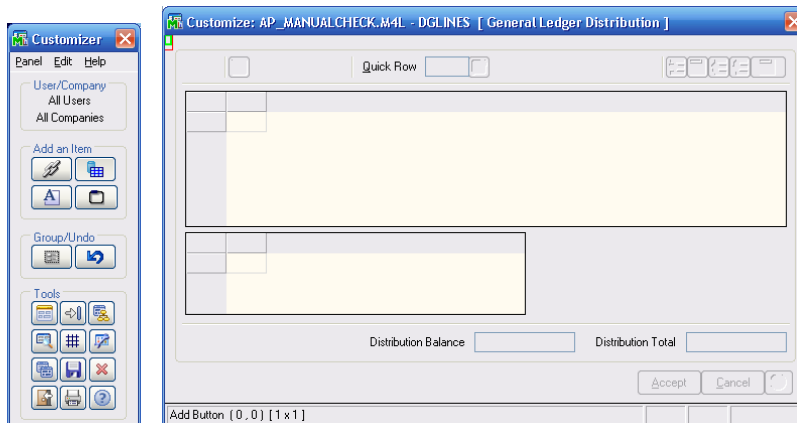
Customizer

Panel Edit Help

User/Company
All Users
All Companies

Add an Item

Group/Undo

Tools

Customize: AP_MANUALCHECK.M4L - DGLINES [ General Ledger Distribution ]

Quick Row

Distribution Balance

Distribution Total

Accept

Cancel

Add Button (0,0) [1 x 1]